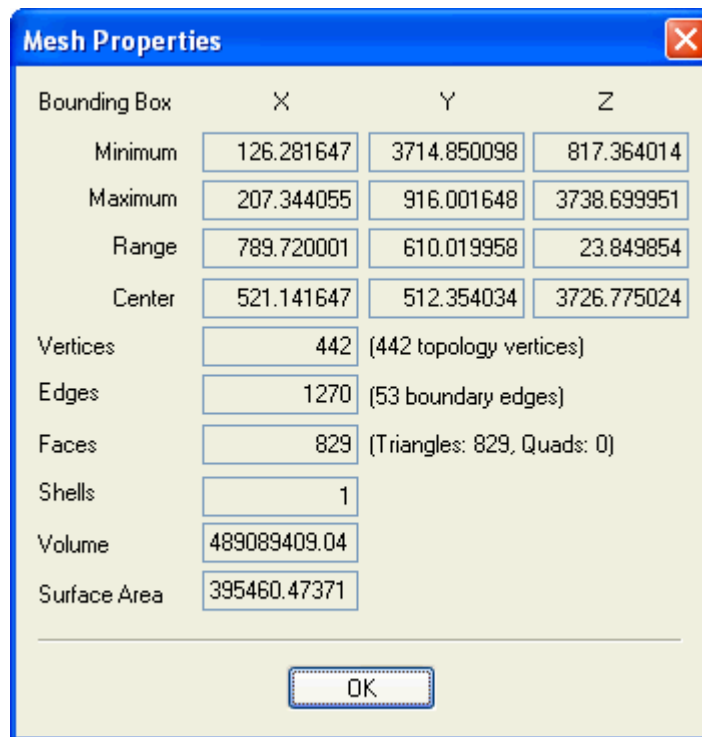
Mesh Properties

| Bounding Box | X | Y | Z |
|---|---|---|---|
| Minimum | 126.281647 | 3714.850098 | 817.364014 |
| Maximum | 207.344055 | 916.001648 | 3738.699951 |
| Range | 789.720001 | 610.019958 | 23.849854 |
| Center | 521.141647 | 512.354034 | 3726.775024 |

Vertices 442 (442 topology vertices)

Edges 1270 (53 boundary edges)

Faces 829 (Triangles: 829, Quads: 0)

Shells 1

Volume 489089409.04

Surface Area 395460.47371

OK